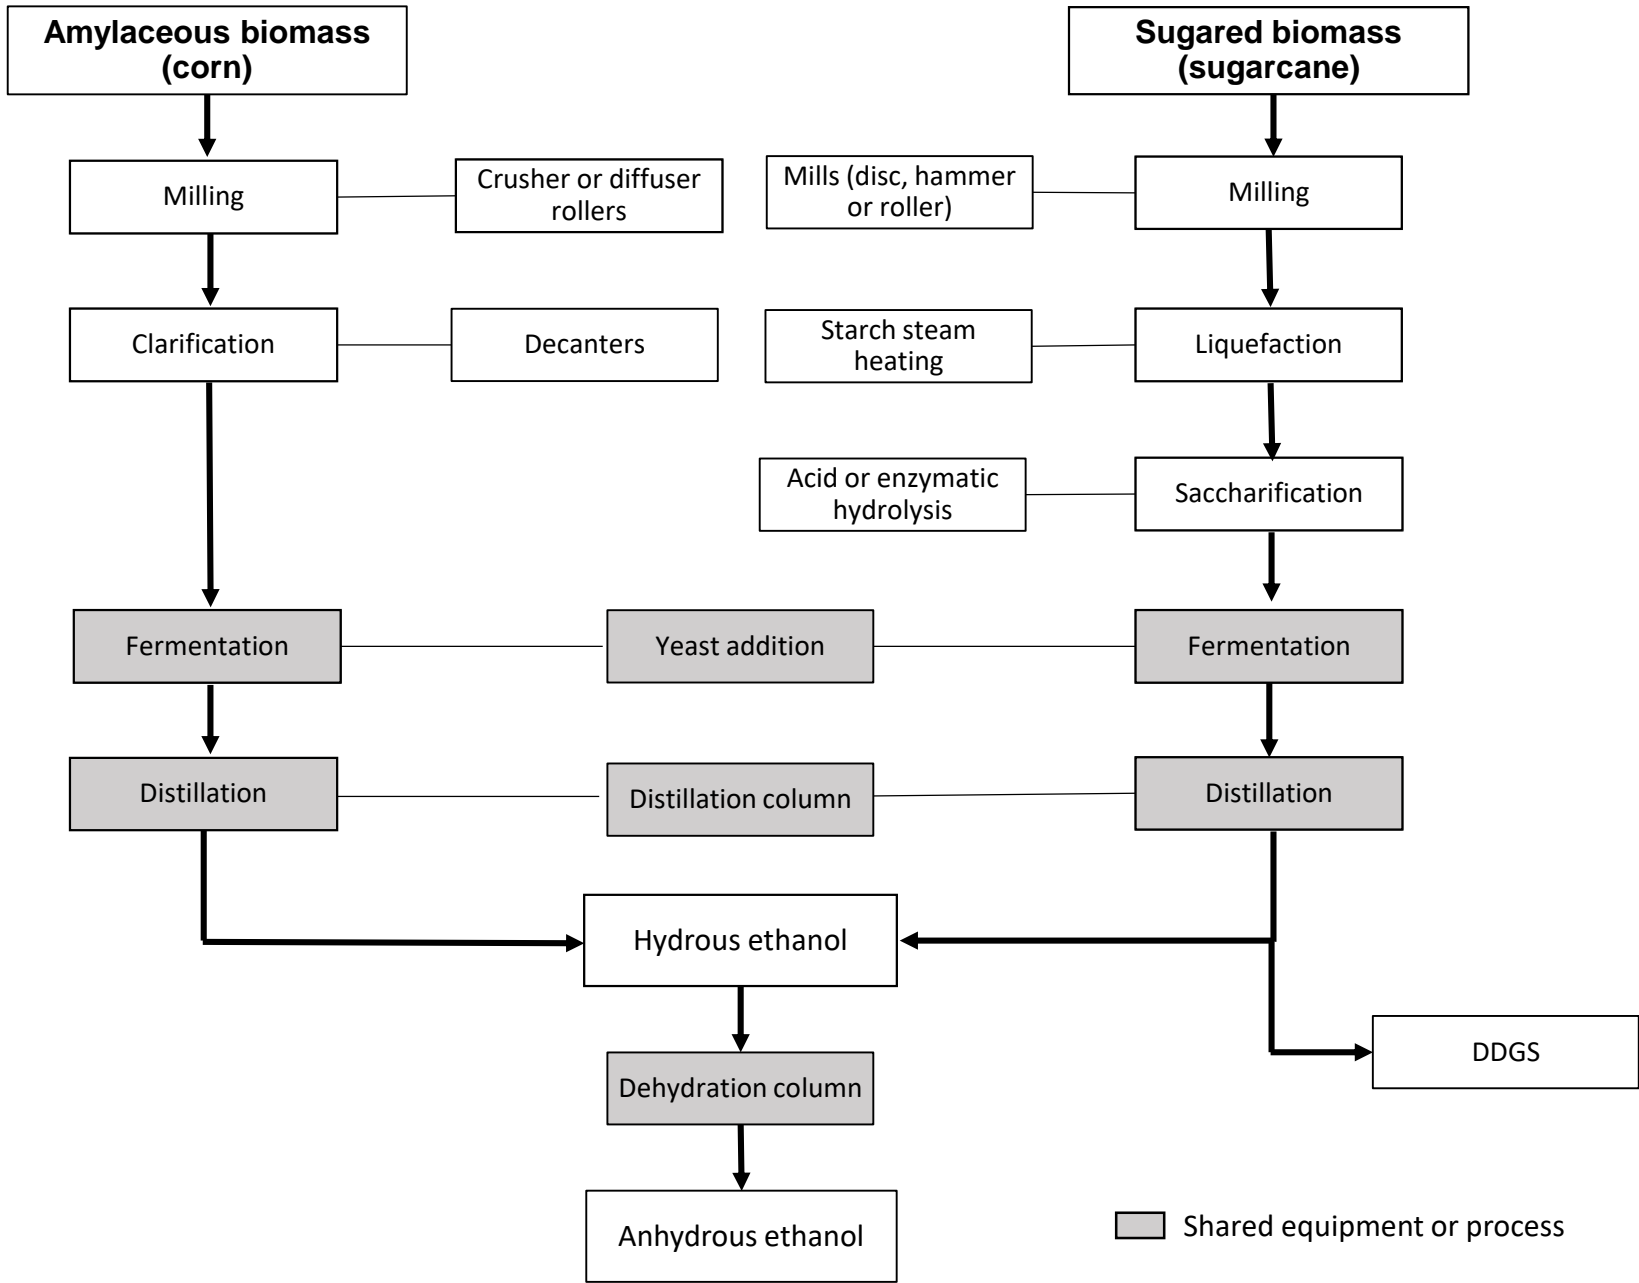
Amylaceous biomass (corn)

Sugared biomass (sugarcane)

Milling

Crusher or diffuser rollers

Mills (disc, hammer or roller)

Milling

Clarification

Decanters

Starch steam heating

Liquefaction

Acid or enzymatic hydrolysis

Saccharification

Fermentation

Yeast addition

Fermentation

Distillation

Distillation column

Distillation

Hydrous ethanol

DDGS

Dehydration column

Anhydrous ethanol

Shared equipment or process